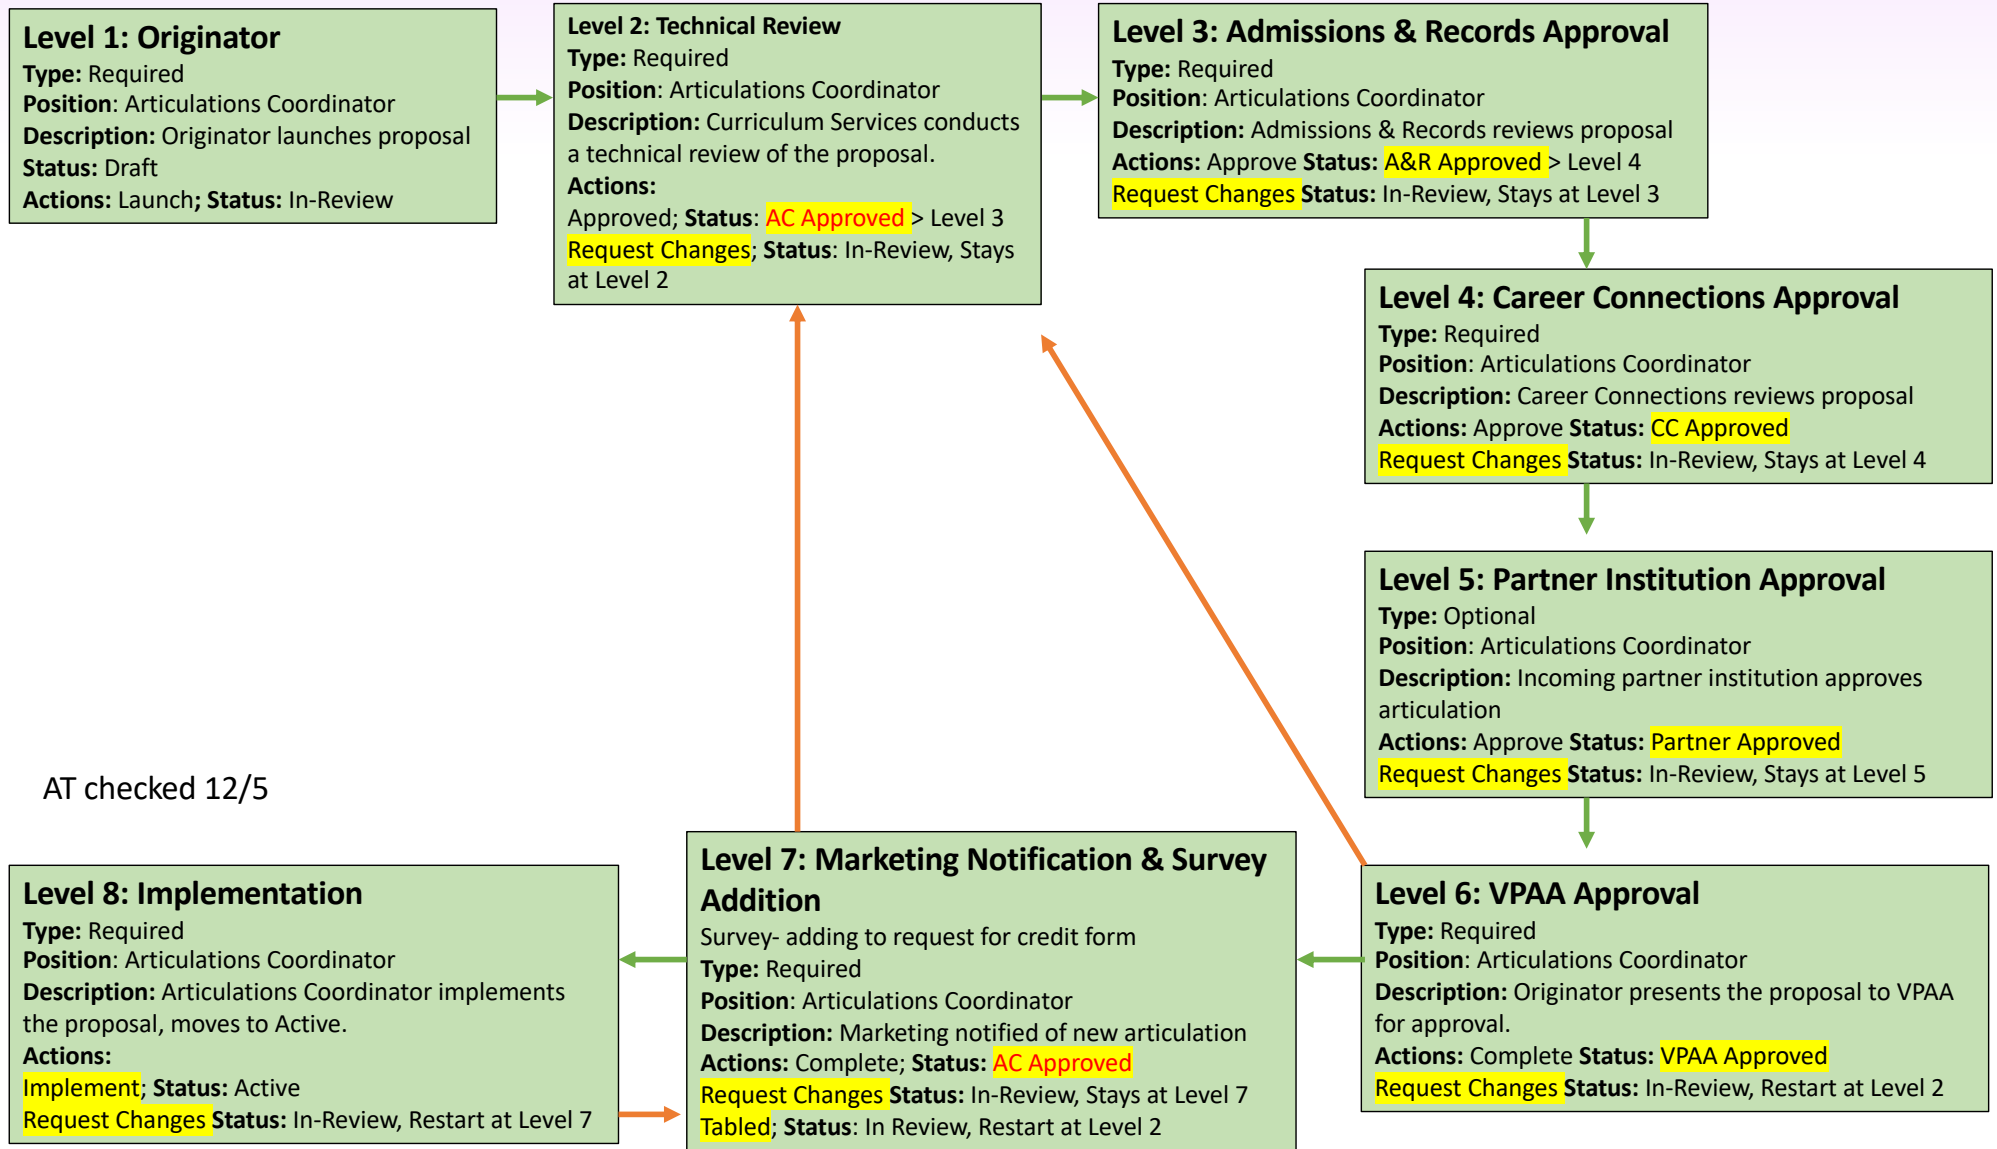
Level 1: Originator
Type: Required
Position: Articulations Coordinator
Description: Originator launches proposal
Status: Draft
Actions: Launch; Status: In-Review

Level 2: Technical Review
Type: Required
Position: Articulations Coordinator
Description: Curriculum Services conducts a technical review of the proposal.
Actions:
Approved; Status: AC Approved > Level 3
Request Changes; Status: In-Review, Stays at Level 2

Level 3: Admissions & Records Approval
Type: Required
Position: Articulations Coordinator
Description: Admissions & Records reviews proposal
Actions: Approve Status: A&R Approved > Level 4
Request Changes Status: In-Review, Stays at Level 3

Level 4: Career Connections Approval
Type: Required
Position: Articulations Coordinator
Description: Career Connections reviews proposal
Actions: Approve Status: CC Approved
Request Changes Status: In-Review, Stays at Level 4

Level 5: Partner Institution Approval
Type: Optional
Position: Articulations Coordinator
Description: Incoming partner institution approves articulation
Actions: Approve Status: Partner Approved
Request Changes Status: In-Review, Stays at Level 5

AT checked 12/5

Level 8: Implementation
Type: Required
Position: Articulations Coordinator
Description: Articulations Coordinator implements the proposal, moves to Active.
Actions:
Implement; Status: Active
Request Changes Status: In-Review, Restart at Level 7

Level 7: Marketing Notification & Survey Addition
Survey- adding to request for credit form
Type: Required
Position: Articulations Coordinator
Description: Marketing notified of new articulation
Actions: Complete; Status: AC Approved
Request Changes Status: In-Review, Stays at Level 7
Tabled; Status: In Review, Restart at Level 2

Level 6: VPAA Approval
Type: Required
Position: Articulations Coordinator
Description: Originator presents the proposal to VPAA for approval.
Actions: Complete Status: VPAA Approved
Request Changes Status: In-Review, Restart at Level 2